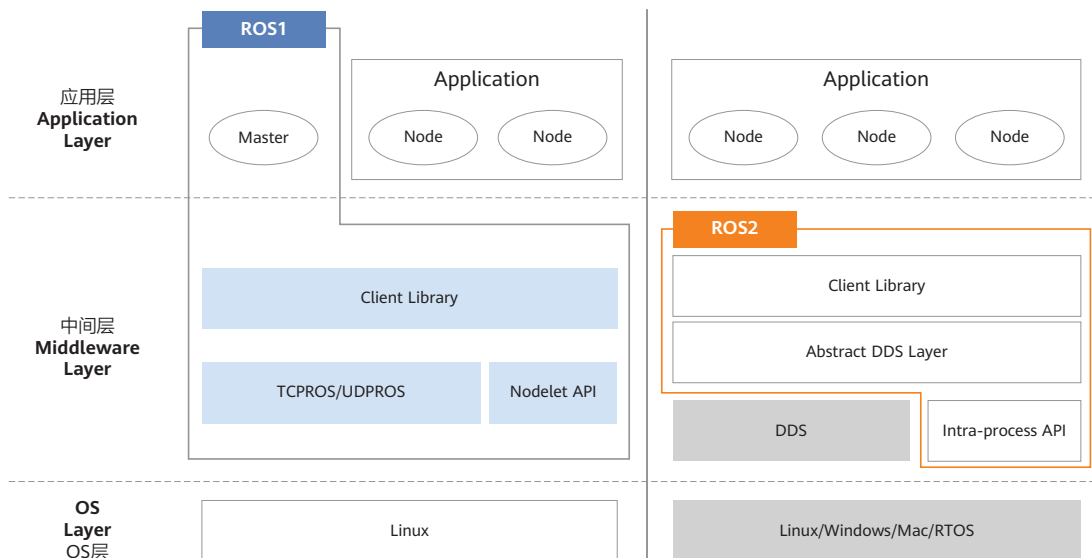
应用层
Application Layer

ROS1

Master

Application

Node

Node

Application

Node

Node

Node

中间层
Middleware Layer

Client Library

TCPROS/UDPROS

Nodelet API

ROS2

Client Library

Abstract DDS Layer

DDS

Intra-process API

OS Layer
OS层

Linux

Linux/Windows/Mac/RTOS